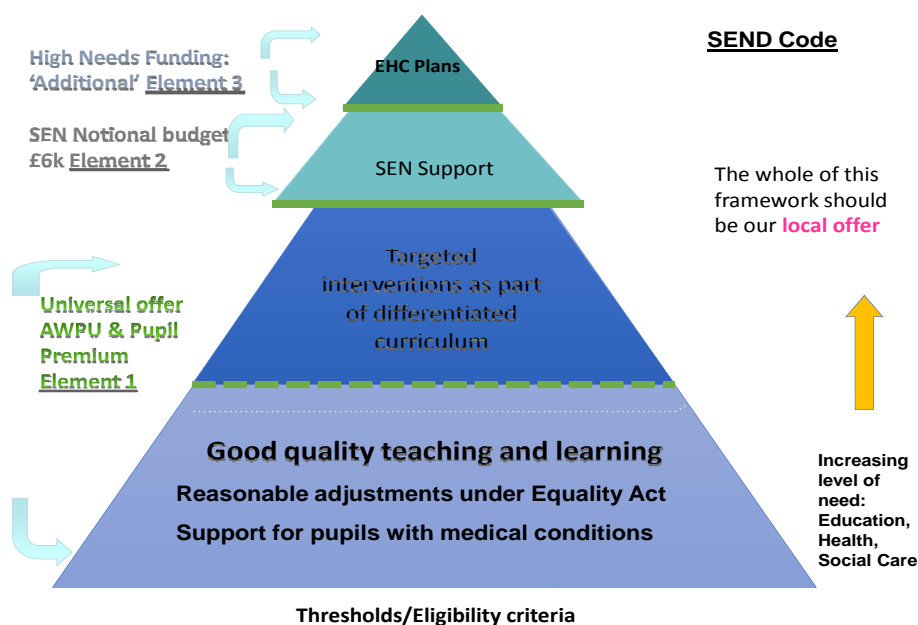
SEND Code

High Needs Funding: 'Additional' Element 3

EHC Plans

SEN Notional budget £6k Element 2

SEN Support

The whole of this framework should be our local offer

Targeted interventions as part of differentiated curriculum

Universal offer AWPU & Pupil Premium Element 1

Good quality teaching and learning

Reasonable adjustments under Equality Act

Support for pupils with medical conditions

Increasing level of need: Education, Health, Social Care

Thresholds/Eligibility criteria